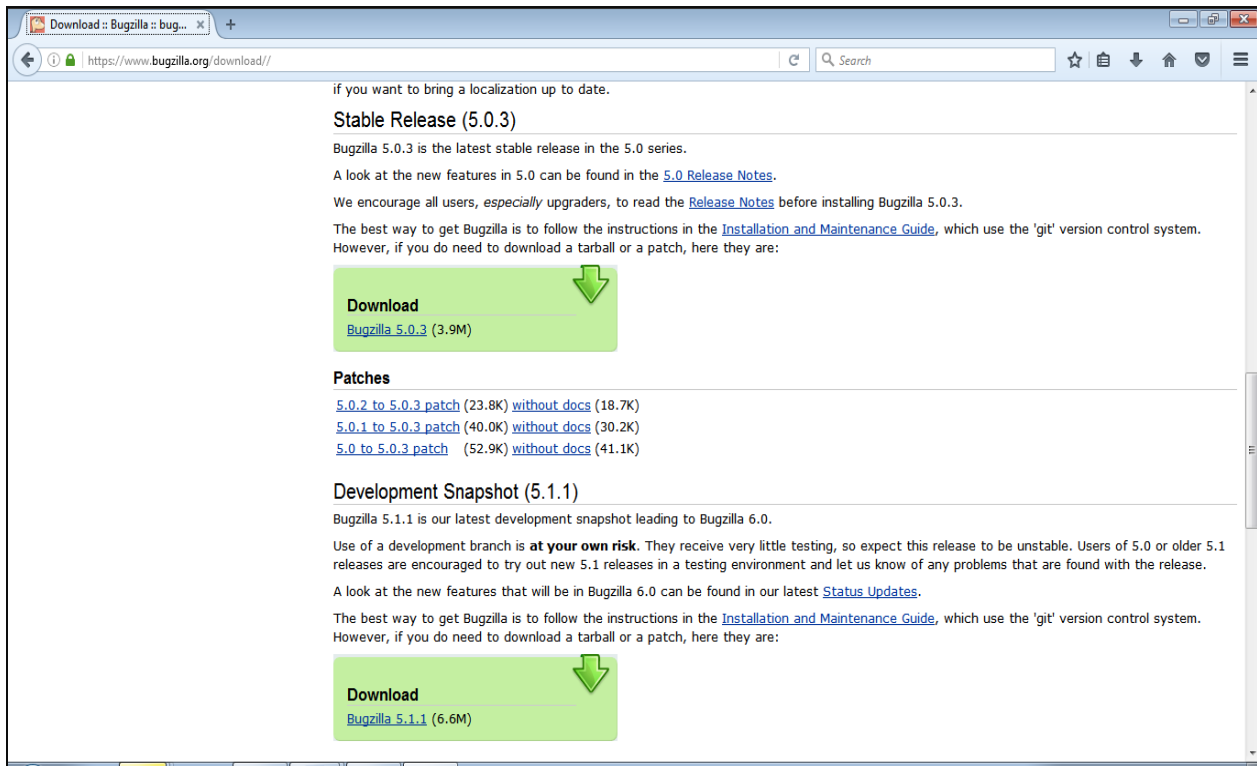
Download :: Bugzilla :: bug... ×
+
https://www.bugzilla.org/download//
Search

if you want to bring a localization up to date.

Stable Release (5.0.3)

Bugzilla 5.0.3 is the latest stable release in the 5.0 series.

A look at the new features in 5.0 can be found in the 5.0 Release Notes.

We encourage all users, especially upgraders, to read the Release Notes before installing Bugzilla 5.0.3.

The best way to get Bugzilla is to follow the instructions in the Installation and Maintenance Guide, which use the 'git' version control system. However, if you do need to download a tarball or a patch, here they are:

Download
Bugzilla 5.0.3 (3.9M)

Patches
5.0.2 to 5.0.3 patch (23.8K) without docs (18.7K)
5.0.1 to 5.0.3 patch (40.0K) without docs (30.2K)
5.0 to 5.0.3 patch (52.9K) without docs (41.1K)

Development Snapshot (5.1.1)

Bugzilla 5.1.1 is our latest development snapshot leading to Bugzilla 6.0.

Use of a development branch is at your own risk. They receive very little testing, so expect this release to be unstable. Users of 5.0 or older 5.1 releases are encouraged to try out new 5.1 releases in a testing environment and let us know of any problems that are found with the release.

A look at the new features that will be in Bugzilla 6.0 can be found in our latest Status Updates.

The best way to get Bugzilla is to follow the instructions in the Installation and Maintenance Guide, which use the 'git' version control system. However, if you do need to download a tarball or a patch, here they are:

Download
Bugzilla 5.1.1 (6.6M)